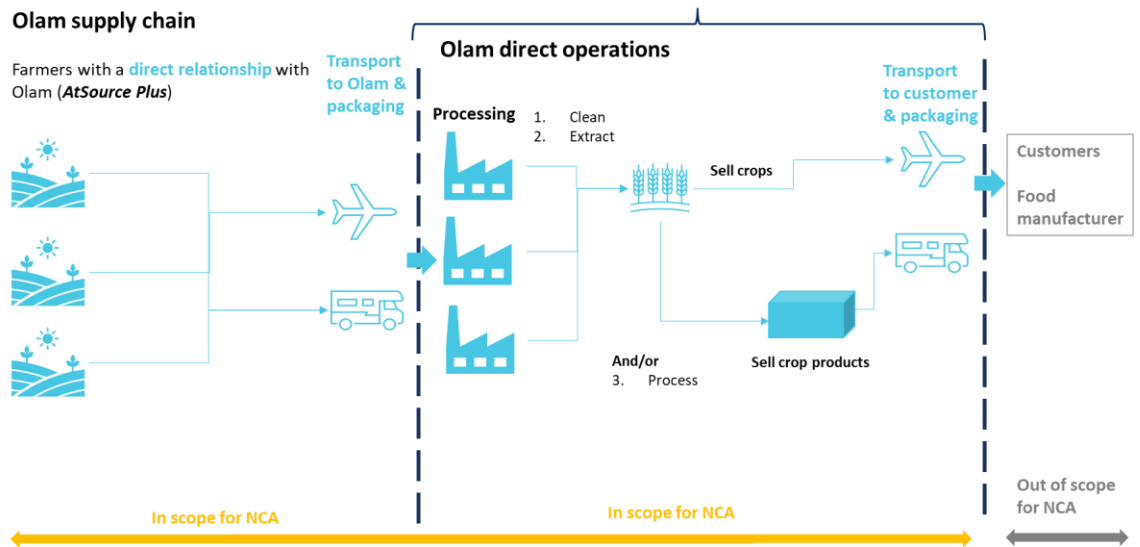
Olam supply chain

Olam direct operations

Farmers with a direct relationship with Olam (*AtSource Plus*)

Transport to Olam & packaging

Processing
1. Clean
2. Extract

Transport to customer & packaging

Sell crops

Customers

Food manufacturer

And/or
3. Process

Sell crop products

In scope for NCA

In scope for NCA

Out of scope for NCA